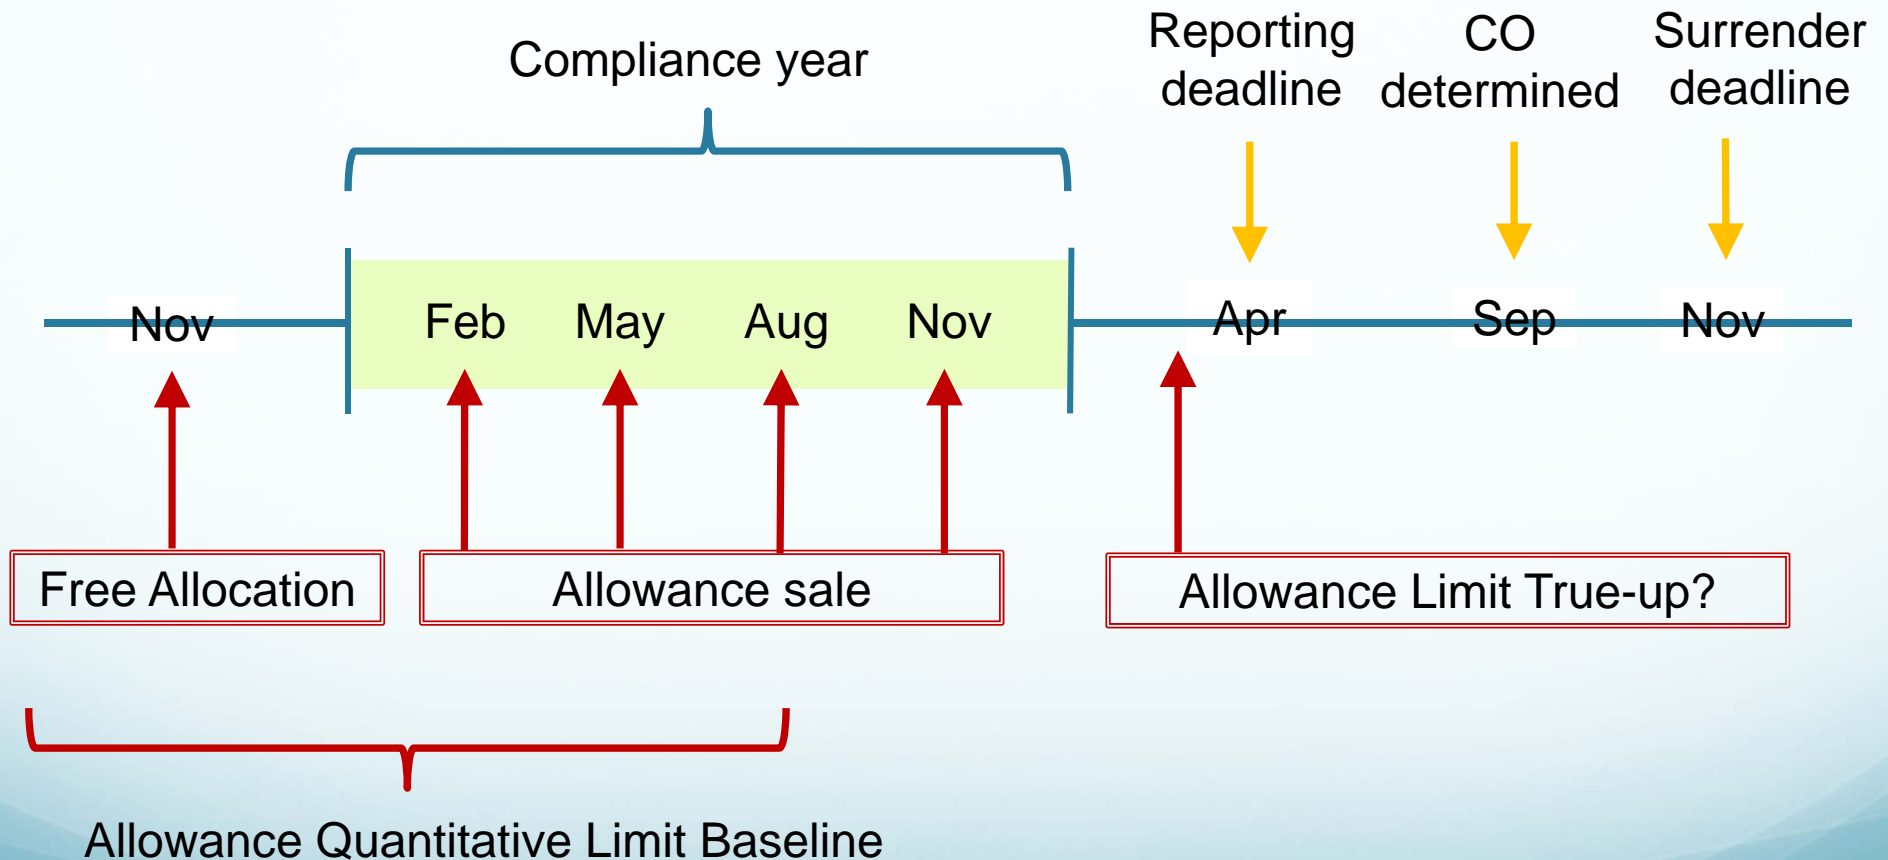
Compliance year

Reporting deadline

CO determined

Surrender deadline

Nov

Feb

May

Aug

Nov

Apr

Sep

Nov

Free Allocation

Allowance sale

Allowance Limit True-up?

Allowance Quantitative Limit Baseline